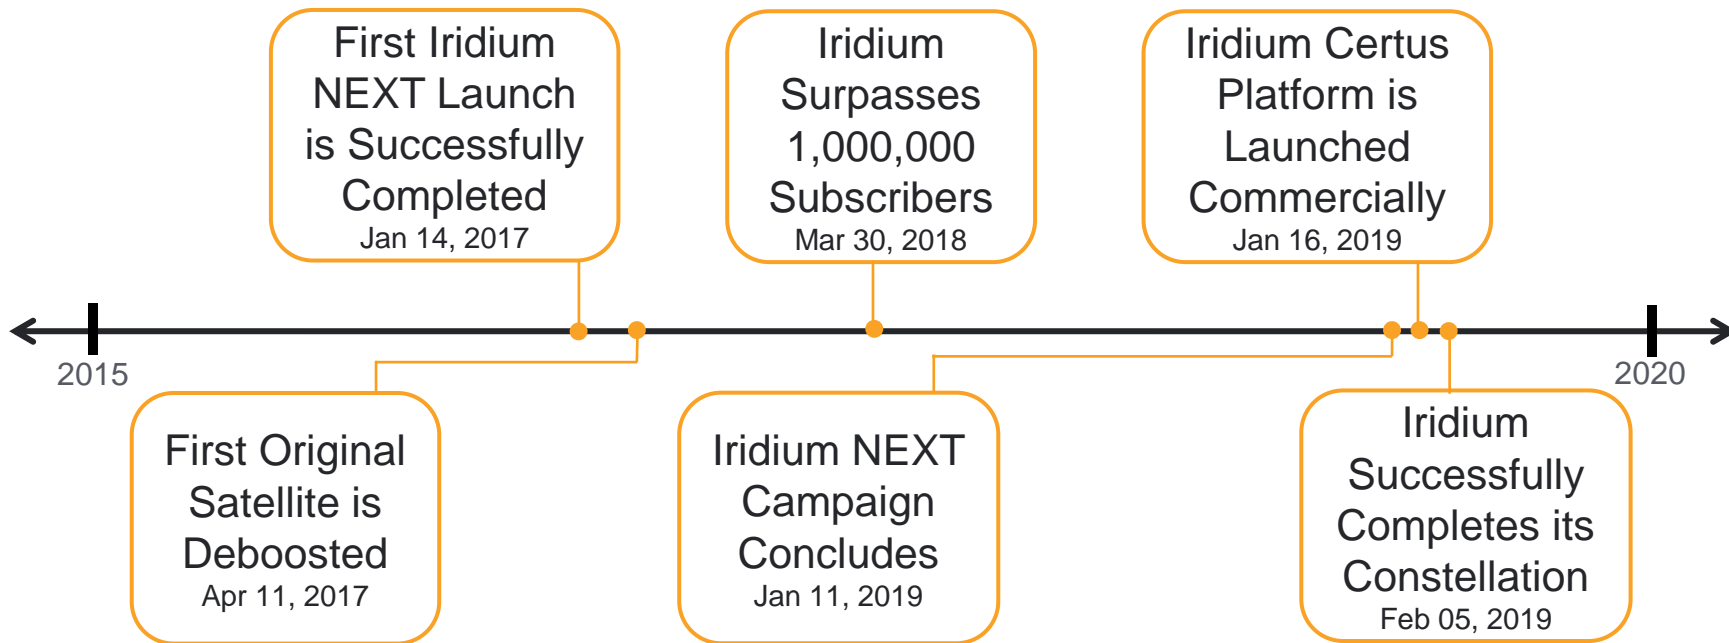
First Iridium NEXT Launch is Successfully Completed
Jan 14, 2017

Iridium Surpasses 1,000,000 Subscribers
Mar 30, 2018

Iridium Certus Platform is Launched Commercially
Jan 16, 2019

2015

2020

First Original Satellite is Deboosted
Apr 11, 2017

Iridium NEXT Campaign Concludes
Jan 11, 2019

Iridium Successfully Completes its Constellation
Feb 05, 2019